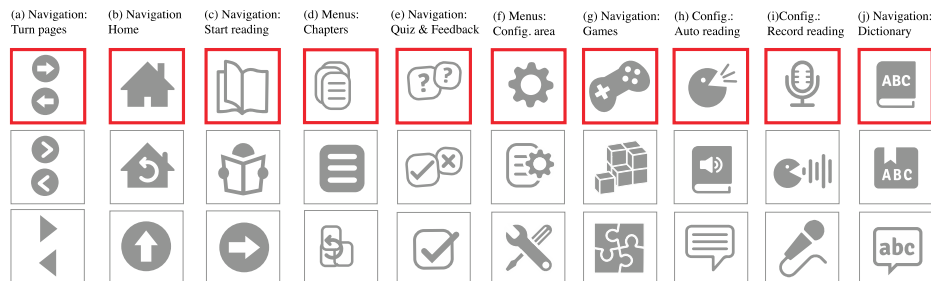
(a) Navigation: Turn pages

(b) Navigation Home

(c) Navigation: Start reading

(d) Menus: Chapters

(e) Navigation: Quiz & Feedback

(f) Menus: Config. area

(g) Navigation: Games

(h) Config.: Auto reading

(i)Config.: Record reading

(j) Navigation: Dictionary

??

ABC

ABC

abc